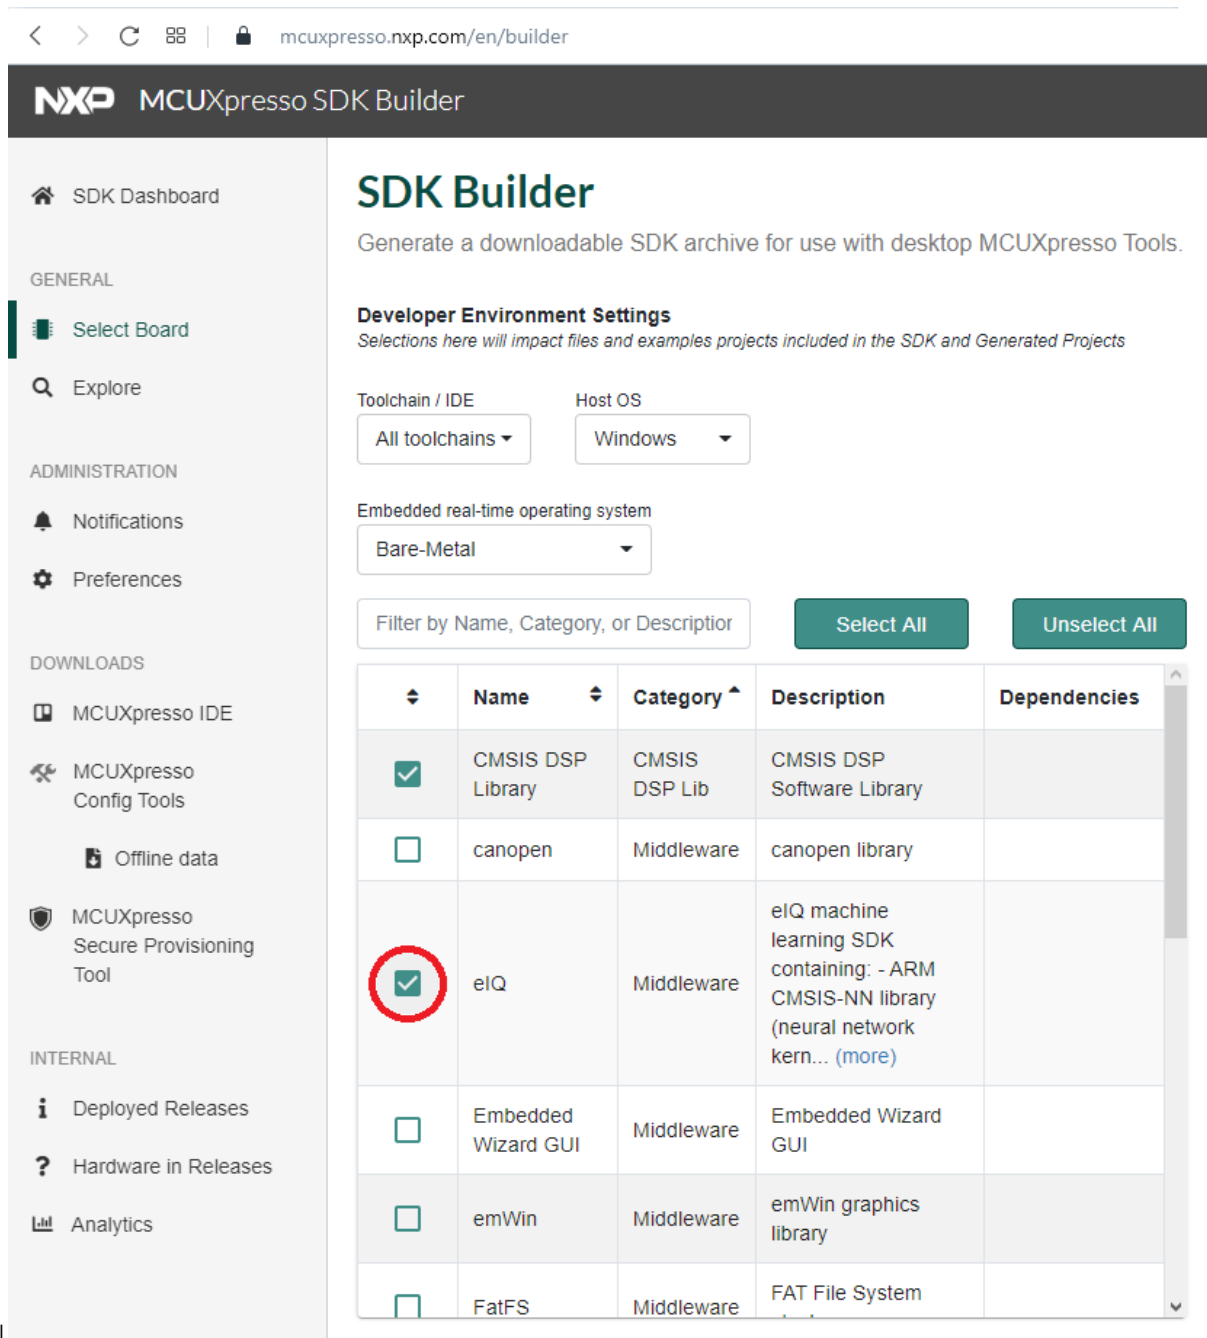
mcuxpresso.nxp.com/en/builder

NXP MCUXpresso SDK Builder

SDK Dashboard

GENERAL

Select Board

Explore

ADMINISTRATION

Notifications

Preferences

DOWNLOADS

MCUXpresso IDE

MCUXpresso Config Tools

Offline data

MCUXpresso Secure Provisioning Tool

INTERNAL

Deployed Releases

Hardware in Releases

Analytics

SDK Builder

Generate a downloadable SDK archive for use with desktop MCUXpresso Tools.

Developer Environment Settings

Selections here will impact files and examples projects included in the SDK and Generated Projects

Toolchain / IDE

All toolchains

Host OS

Windows

Embedded real-time operating system

Bare-Metal

Filter by Name, Category, or Descriptior

Select All

Unselect All

| | Name | Category | Description | Dependencies |
|---|---|---|---|---|
| ☑ | CMSIS DSP Library | CMSIS DSP Lib | CMSIS DSP Software Library | |
| ☐ | canopen | Middleware | canopen library | |
| ☑ | eIQ | Middleware | eIQ machine learning SDK containing: - ARM CMSIS-NN library (neural network kern... (more) | |
| ☐ | Embedded Wizard GUI | Middleware | Embedded Wizard GUI | |
| ☐ | emWin | Middleware | emWin graphics library | |
| ☐ | FatFS | Middleware | FAT File System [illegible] | |